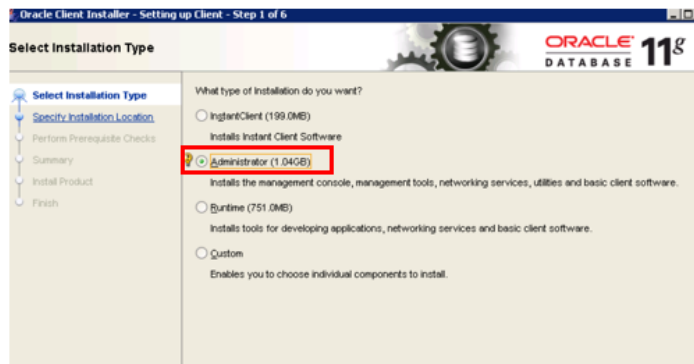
Oracle Client Installer - Setting up Client - Step 1 of 6

Select Installation Type

ORACLE DATABASE 11g

Select Installation Type
Specify Installation Location
Perform Prerequisite Checks
Summary
Install Product
Finish

What type of installation do you want?

InstantClient (199.0MB)
Installs Instant Client Software

Administrator (1.04GB)
Installs the management console, management tools, networking services, utilities and basic client software.

Runtime (751.0MB)
Installs tools for developing applications, networking services and basic client software.

Custom
Enables you to choose individual components to install.